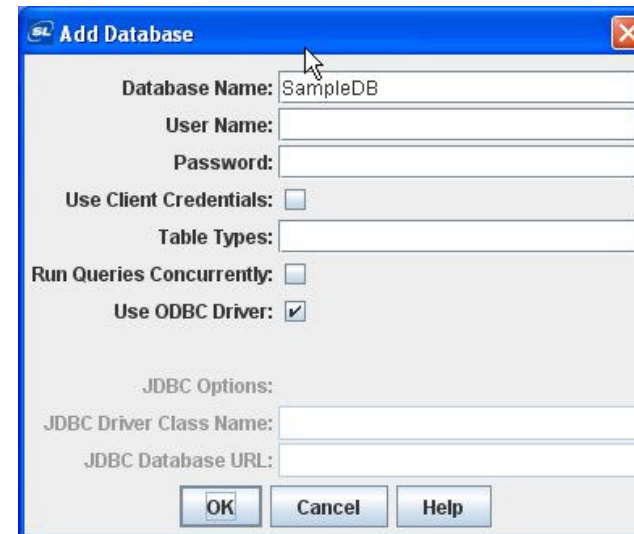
SL Add Database

Database Name: SampleDB
User Name:
Password:
Use Client Credentials:
Table Types:
Run Queries Concurrently:
Use ODBC Driver:

JDBC Options:
JDBC Driver Class Name:
JDBC Database URL:

OK Cancel Help